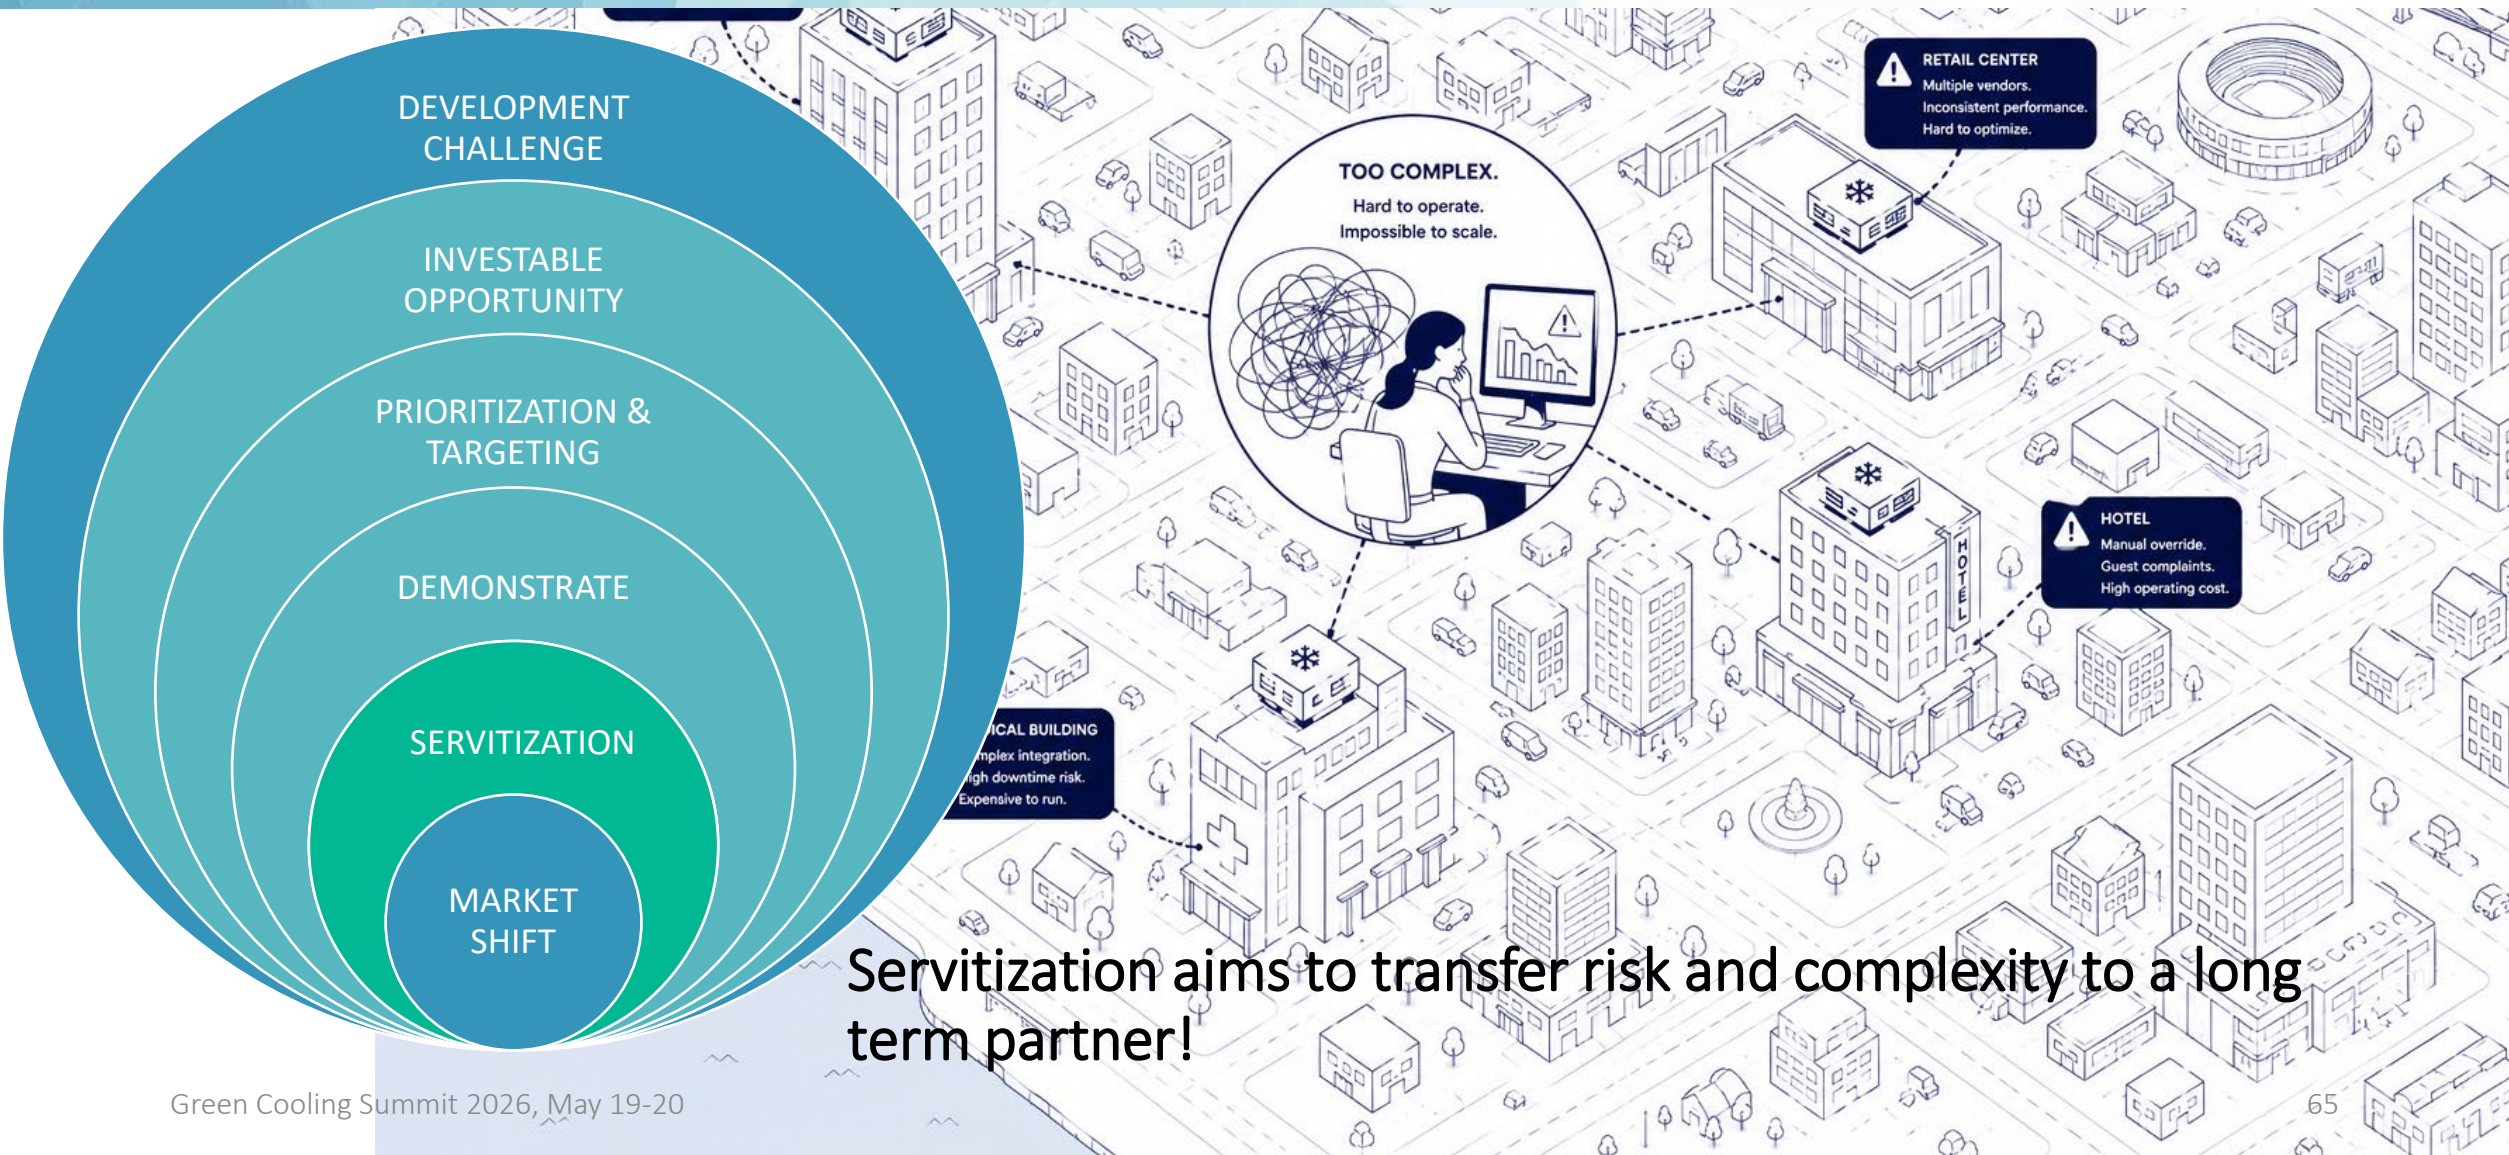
DEVELOPMENT CHALLENGE

INVESTABLE OPPORTUNITY

PRIORITIZATION & TARGETING

DEMONSTRATE

SERVITIZATION

MARKET SHIFT

TOO COMPLEX.
Hard to operate.
Impossible to scale.

RETAIL CENTER
Multiple vendors.
Inconsistent performance.
Hard to optimize.

HOTEL
Manual override.
Guest complaints.
High operating cost.

HOTEL

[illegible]ICAL BUILDING
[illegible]mplex integration.
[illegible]igh downtime risk.
Expensive to run.

Servitization aims to transfer risk and complexity to a long term partner!

Green Cooling Summit 2026, May 19-20

65